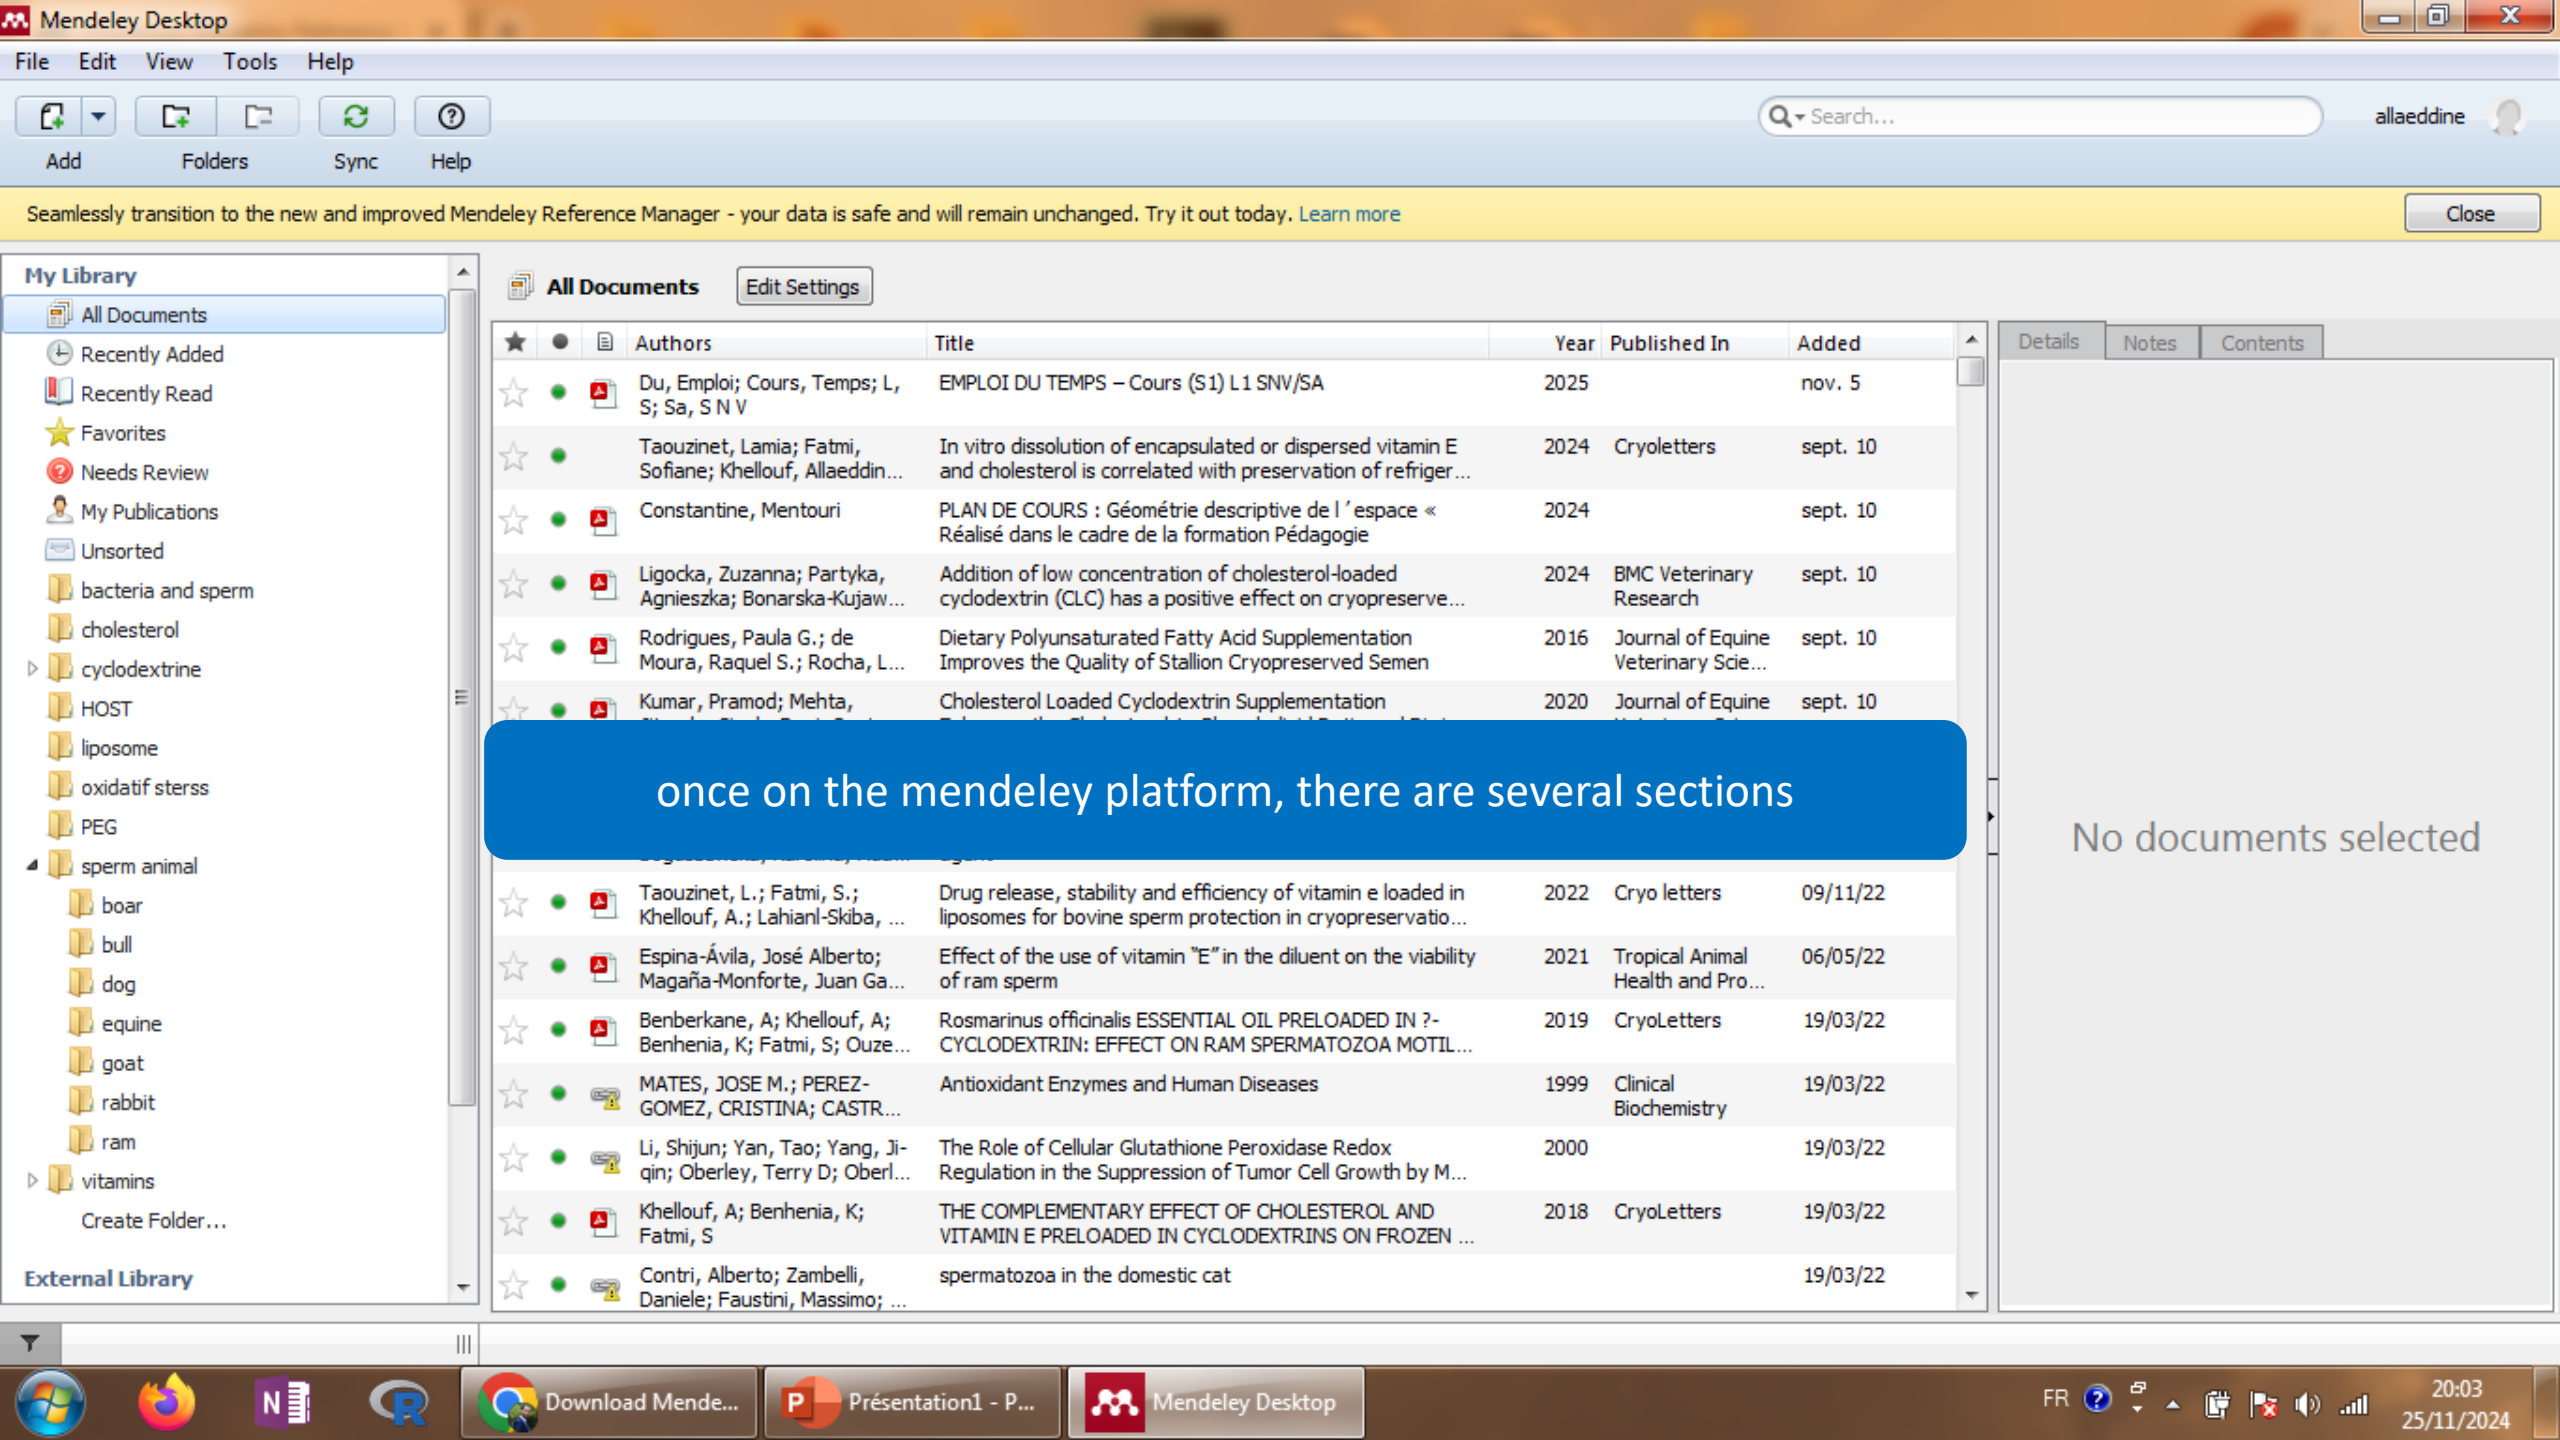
Mendeley Desktop

File Edit View Tools Help

Add Folders Sync Help

Search...

allaeddine

Seamlessly transition to the new and improved Mendeley Reference Manager - your data is safe and will remain unchanged. Try it out today. Learn more

Close

My Library
All Documents
Recently Added
Recently Read
Favorites
Needs Review
My Publications
Unsorted
bacteria and sperm
cholesterol
cyclodextrine
HOST
liposome
oxidatif sterss
PEG
sperm animal
boar
bull
dog
equine
goat
rabbit
ram
vitamins
Create Folder...
External Library

All Documents Edit Settings

| Authors | Title | Year | Published In | Added |
|---|---|---|---|---|
| Du, Emploi; Cours, Temps; L, S; Sa, S N V | EMPLOI DU TEMPS – Cours (S1) L1 SNV/SA | 2025 | | nov. 5 |
| Taouzinet, Lamia; Fatmi, Sofiane; Khellouf, Allaeddin... | In vitro dissolution of encapsulated or dispersed vitamin E and cholesterol is correlated with preservation of refriger... | 2024 | Cryoletters | sept. 10 |
| Constantine, Mentouri | PLAN DE COURS : Géométrie descriptive de l ' espace « Réalisé dans le cadre de la formation Pédagogie | 2024 | | sept. 10 |
| Ligocka, Zuzanna; Partyka, Agnieszka; Bonarska-Kujaw... | Addition of low concentration of cholesterol-loaded cyclodextrin (CLC) has a positive effect on cryopreserve... | 2024 | BMC Veterinary Research | sept. 10 |
| Rodrigues, Paula G.; de Moura, Raquel S.; Rocha, L... | Dietary Polyunsaturated Fatty Acid Supplementation Improves the Quality of Stallion Cryopreserved Semen | 2016 | Journal of Equine Veterinary Scie... | sept. 10 |
| Kumar, Pramod; Mehta, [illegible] | Cholesterol Loaded Cyclodextrin Supplementation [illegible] | 2020 | Journal of Equine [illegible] | sept. 10 |
| Taouzinet, L.; Fatmi, S.; Khellouf, A.; Lahianl-Skiba, ... | Drug release, stability and efficiency of vitamin e loaded in liposomes for bovine sperm protection in cryopreservatio... | 2022 | Cryo letters | 09/11/22 |
| Espina-Ávila, José Alberto; Magaña-Monforte, Juan Ga... | Effect of the use of vitamin "E" in the diluent on the viability of ram sperm | 2021 | Tropical Animal Health and Pro... | 06/05/22 |
| Benberkane, A; Khellouf, A; Benhenia, K; Fatmi, S; Ouze... | Rosmarinus officinalis ESSENTIAL OIL PRELOADED IN ?-CYCLODEXTRIN: EFFECT ON RAM SPERMATOZOA MOTIL... | 2019 | CryoLetters | 19/03/22 |
| MATES, JOSE M.; PEREZ-GOMEZ, CRISTINA; CASTR... | Antioxidant Enzymes and Human Diseases | 1999 | Clinical Biochemistry | 19/03/22 |
| Li, Shijun; Yan, Tao; Yang, Ji-qin; Oberley, Terry D; Oberl... | The Role of Cellular Glutathione Peroxidase Redox Regulation in the Suppression of Tumor Cell Growth by M... | 2000 | | 19/03/22 |
| Khellouf, A; Benhenia, K; Fatmi, S | THE COMPLEMENTARY EFFECT OF CHOLESTEROL AND VITAMIN E PRELOADED IN CYCLODEXTRINS ON FROZEN ... | 2018 | CryoLetters | 19/03/22 |
| Contri, Alberto; Zambelli, Daniele; Faustini, Massimo; ... | spermatozoa in the domestic cat | | | 19/03/22 |

once on the mendeley platform, there are several sections

Details Notes Contents

No documents selected

Download Mende... Présentation1 - P... Mendeley Desktop

FR 20:03 25/11/2024